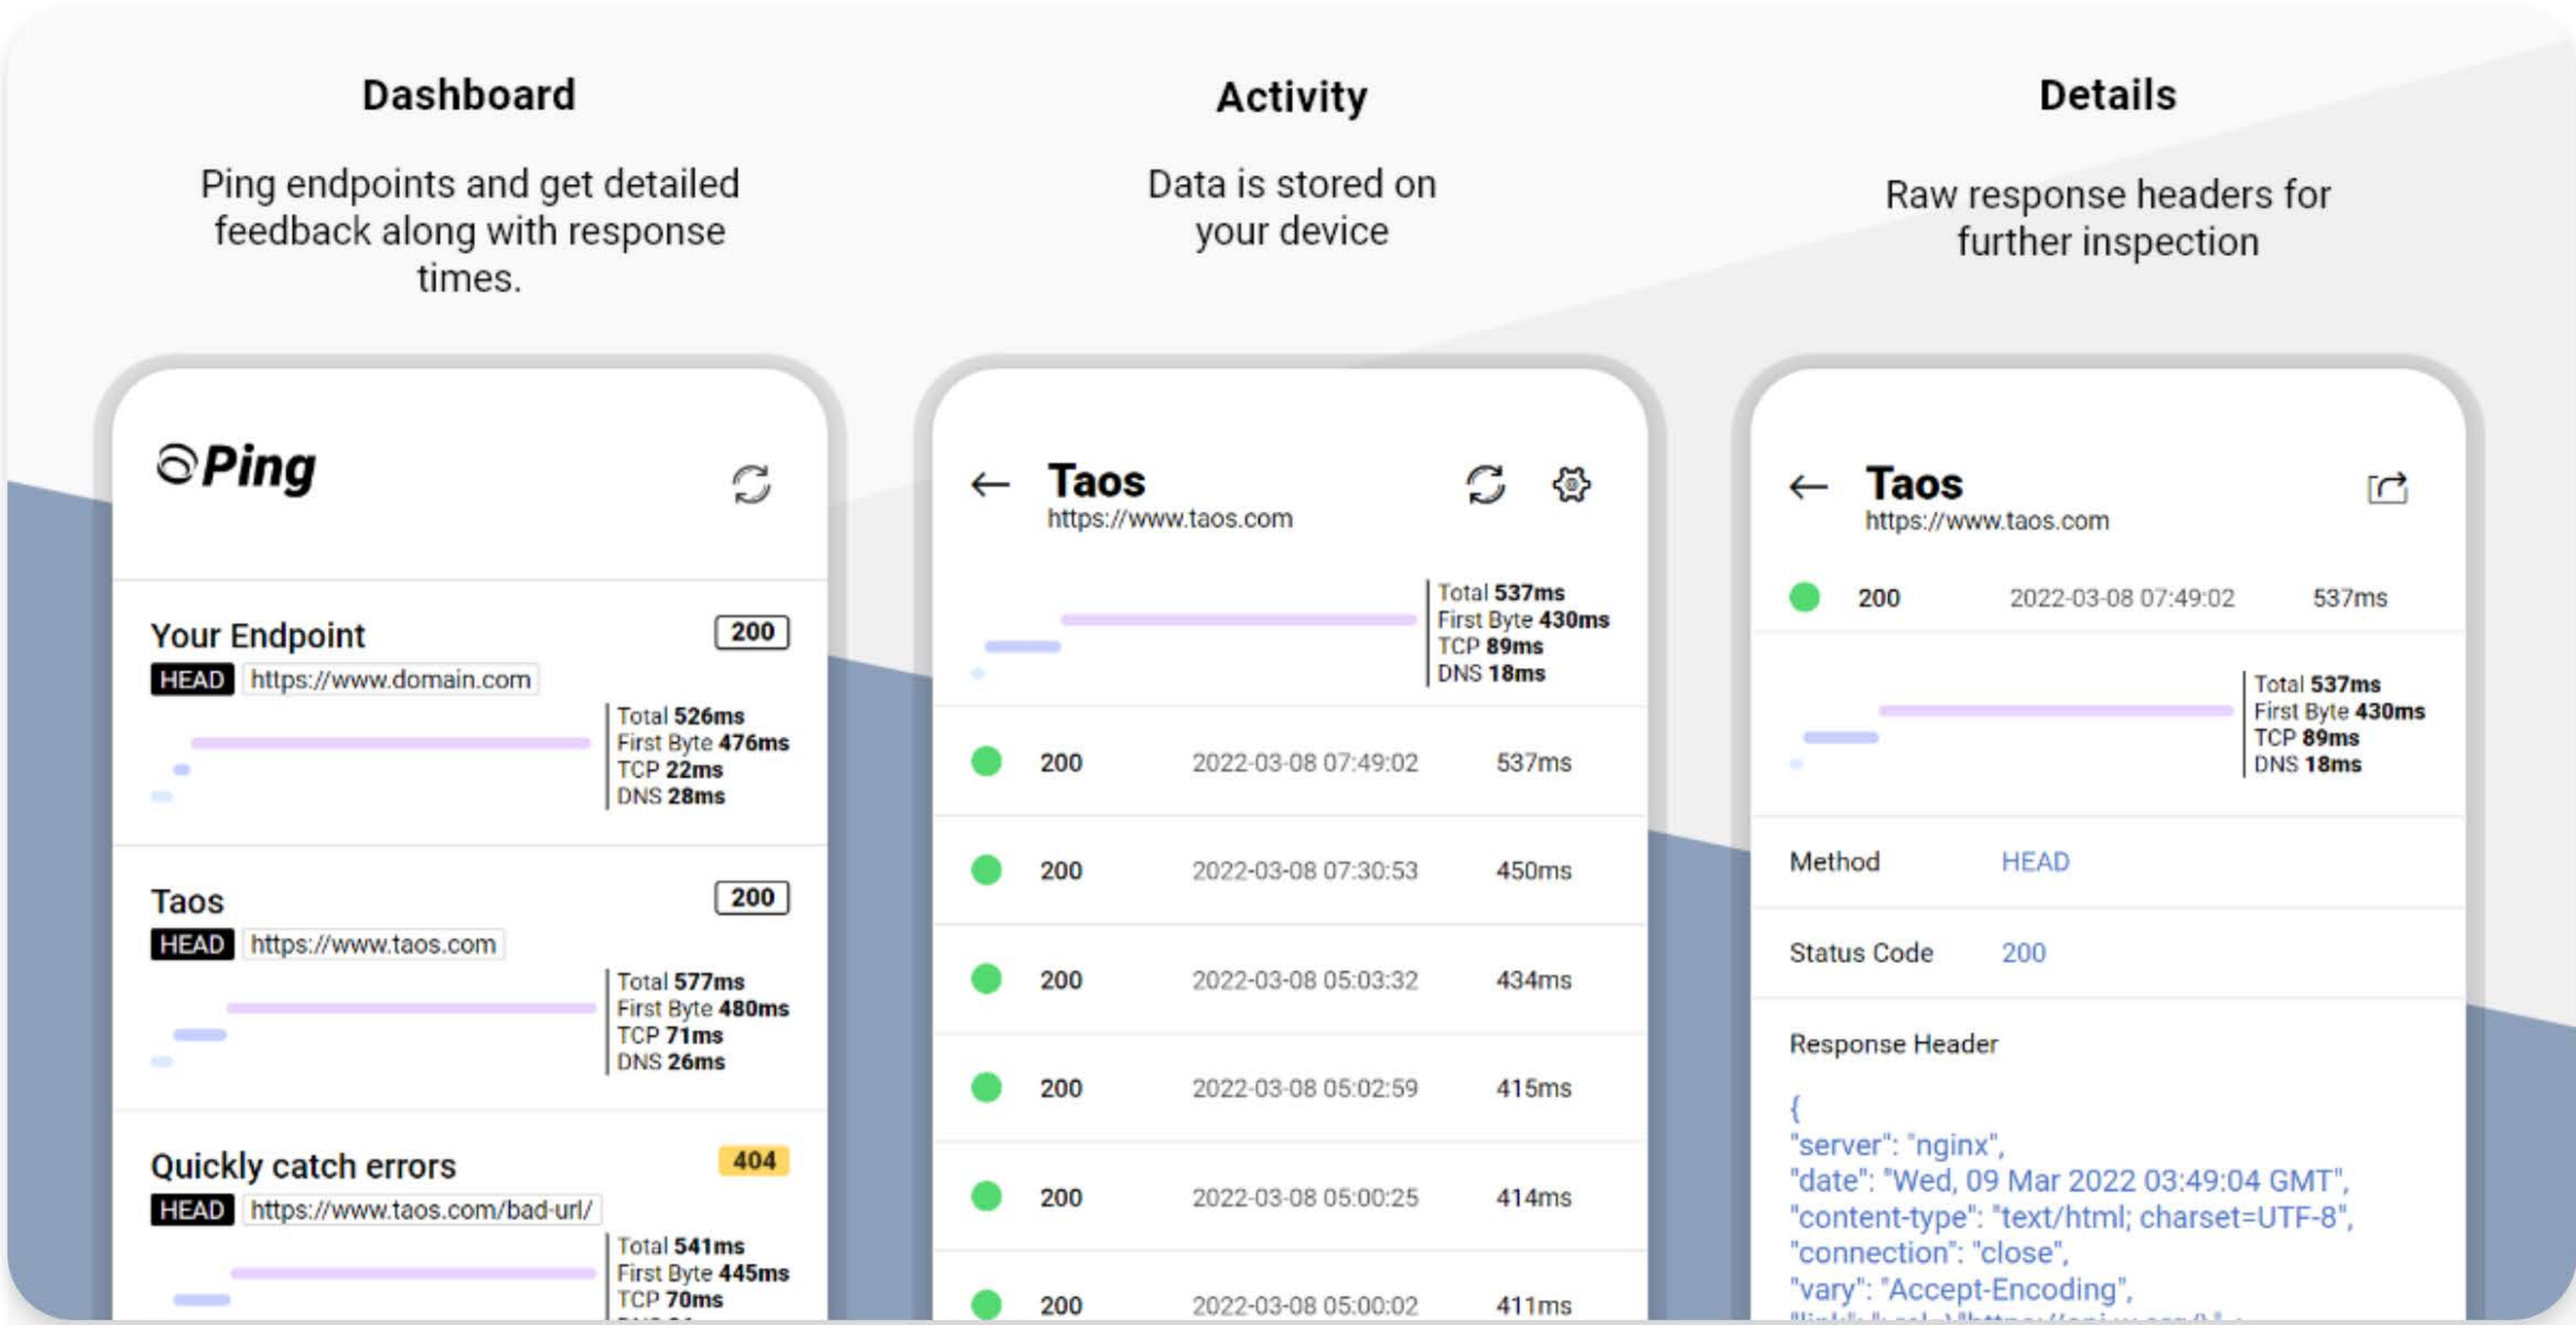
Dashboard

Ping endpoints and get detailed feedback along with response times.

Ping

Your Endpoint
200
HEAD https://www.domain.com
Total 526ms
First Byte 476ms
TCP 22ms
DNS 28ms

Taos
200
HEAD https://www.taos.com
Total 577ms
First Byte 480ms
TCP 71ms
DNS 26ms

Quickly catch errors
404
HEAD https://www.taos.com/bad-url/
Total 541ms
First Byte 445ms
TCP 70ms

Activity

Data is stored on your device

Taos
https://www.taos.com
Total 537ms
First Byte 430ms
TCP 89ms
DNS 18ms

| | | |
|---|---|---|
| 200 | 2022-03-08 07:49:02 | 537ms |
| 200 | 2022-03-08 07:30:53 | 450ms |
| 200 | 2022-03-08 05:03:32 | 434ms |
| 200 | 2022-03-08 05:02:59 | 415ms |
| 200 | 2022-03-08 05:00:25 | 414ms |
| 200 | 2022-03-08 05:00:02 | 411ms |

Details

Raw response headers for further inspection

Taos
https://www.taos.com
200 2022-03-08 07:49:02 537ms
Total 537ms
First Byte 430ms
TCP 89ms
DNS 18ms

Method HEAD
Status Code 200
Response Header
{
"server": "nginx",
"date": "Wed, 09 Mar 2022 03:49:04 GMT",
"content-type": "text/html; charset=UTF-8",
"connection": "close",
"vary": "Accept-Encoding",
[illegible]